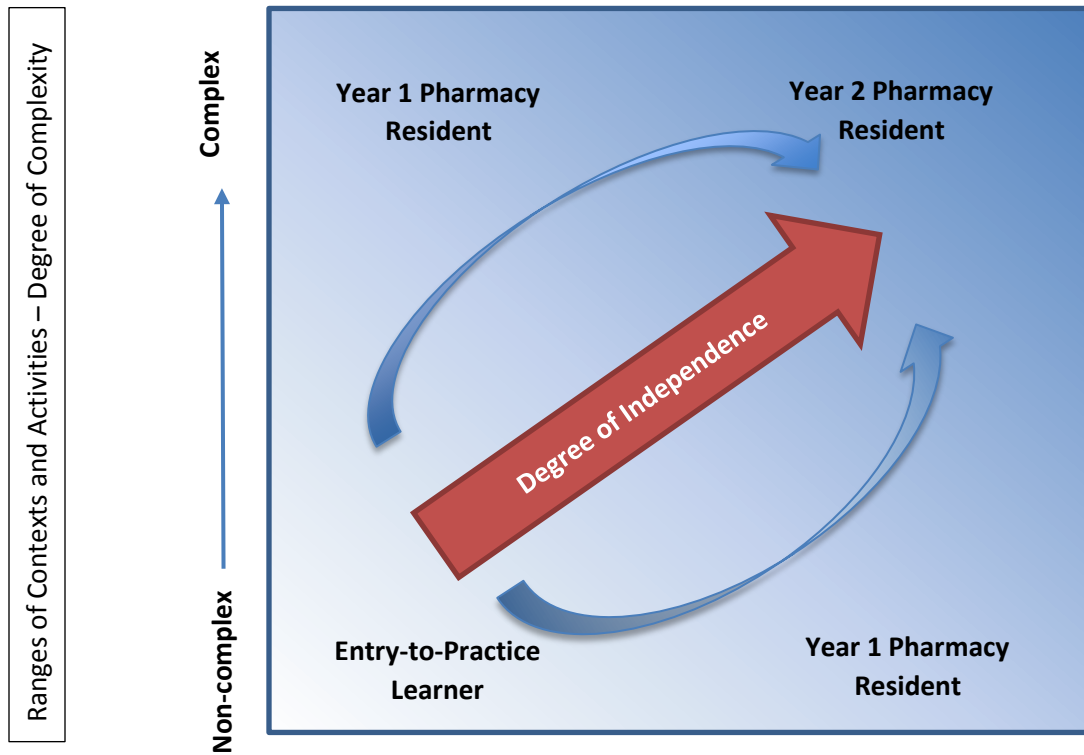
Ranges of Contexts and Activities – Degree of Complexity

Complex

Non-complex

Year 1 Pharmacy Resident

Year 2 Pharmacy Resident

Degree of Independence

Entry-to-Practice Learner

Year 1 Pharmacy Resident